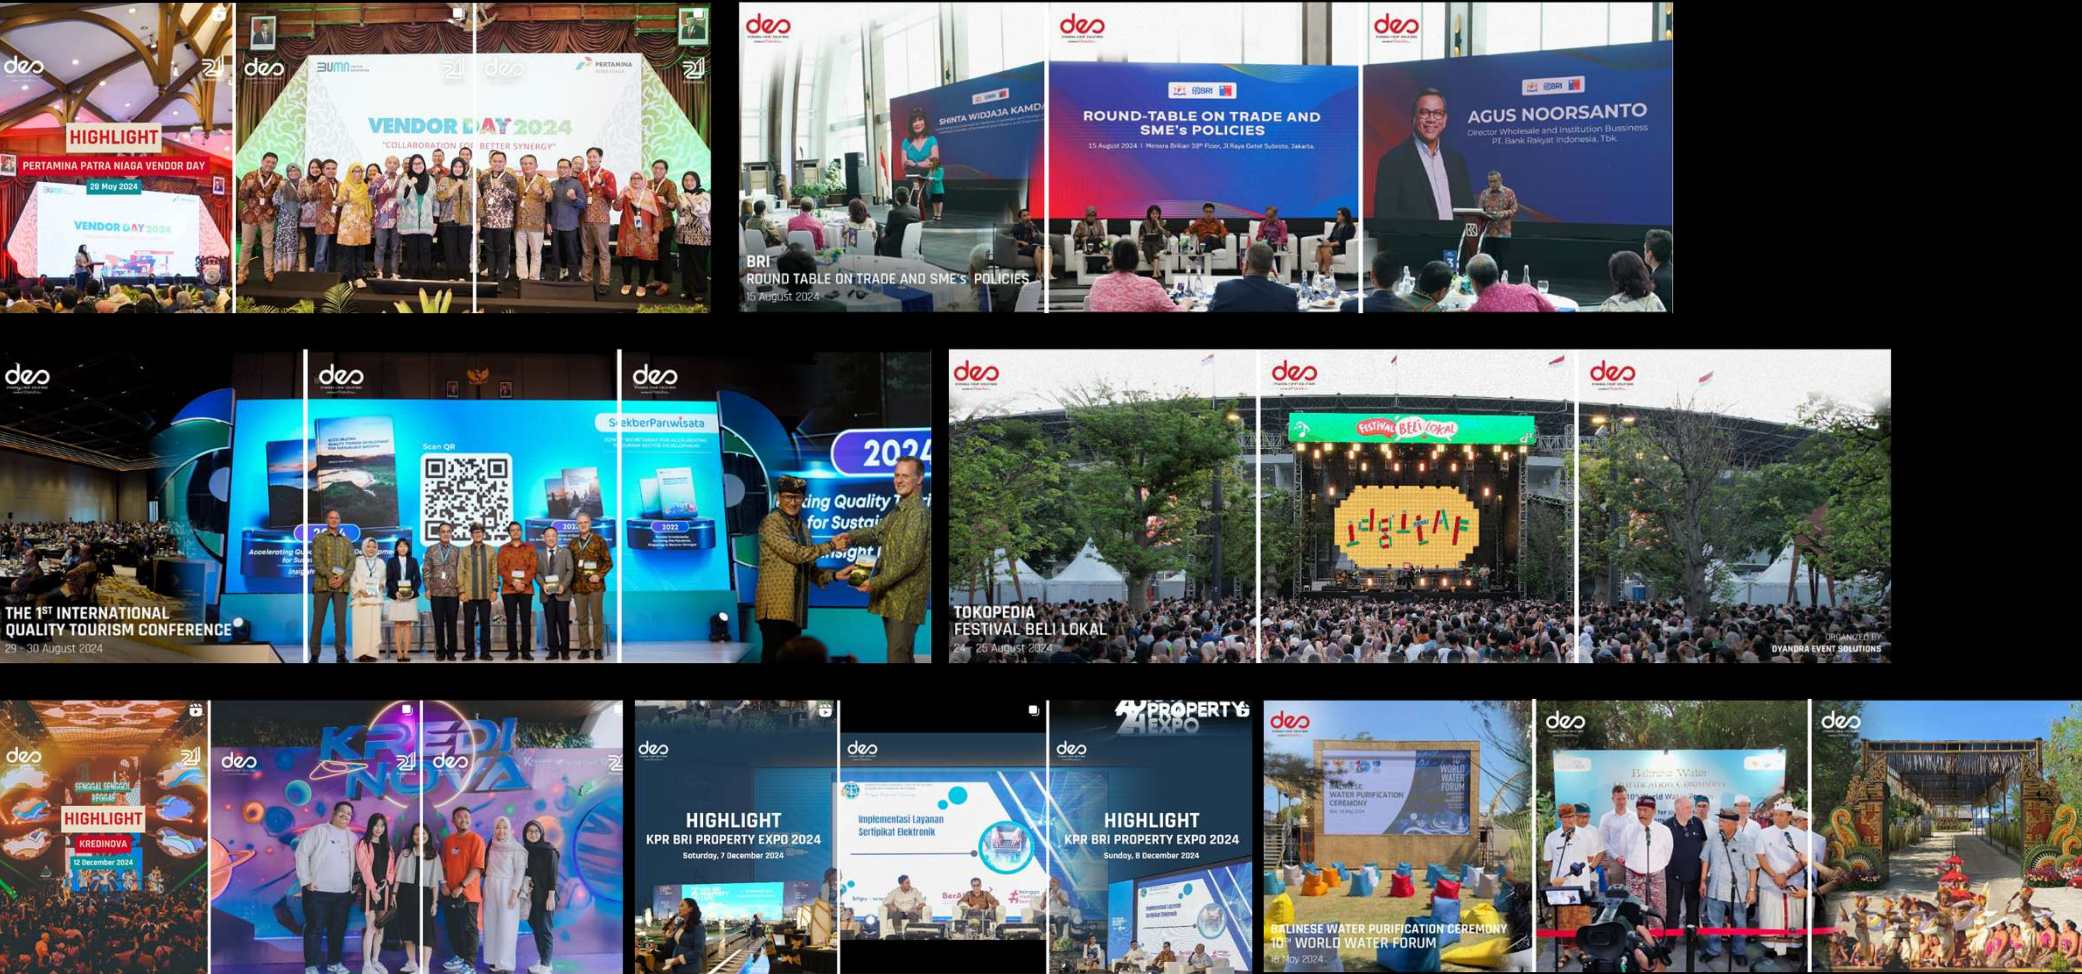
deo 21 HIGHLIGHT PERTAMINA PATRA NIAGA VENDOR DAY 28 May 2024 VENDOR DAY 2024

deo BUMN 21 deo PERTAMINA 21 VENDOR DAY 2024 "COLLABORATION FOR BETTER SYNERGY"

deo SHINTA WIDJAJA KAMDANI BRI ROUND TABLE ON TRADE AND SME's POLICIES 15 August 2024

deo BRI ROUND-TABLE ON TRADE AND SME's POLICIES 15 August 2024 | Menara Brilian 38th Floor, Jl Raya Gatot Subroto, Jakarta.

deo BRI AGUS NOORSANTO Director Wholesale and Institution Bussiness PT. Bank Rakyat Indonesia, Tbk.

deo THE 1ST INTERNATIONAL QUALITY TOURISM CONFERENCE 29 - 30 August 2024

deo Scan QR 2024 2022

deo SekberPariwisata 2022 2024 ...king Quality T... for Sustai... Insight

deo TOKOPEDIA FESTIVAL BELI LOKAL 24 - 25 August 2024

deo FESTIVAL BELI LOKAL

deo ORGANIZED BY DYANDRA EVENT SOLUTIONS

deo 21 HIGHLIGHT KREDINOVA 12 December 2024

deo 21 deo KREDINOVA

deo HIGHLIGHT KPR BRI PROPERTY EXPO 2024 Saturday, 7 December 2024

deo Implementasi Layanan Sertifikat Elektronik

deo PROPERTY EXPO HIGHLIGHT KPR BRI PROPERTY EXPO 2024 Sunday, 8 December 2024

deo BALINESE WATER PURIFICATION CEREMONY WORLD WATER FORUM BALINESE WATER PURIFICATION CEREMONY 10th WORLD WATER FORUM 18 May 2024

deo Balinese Water Purification Ceremony

deo